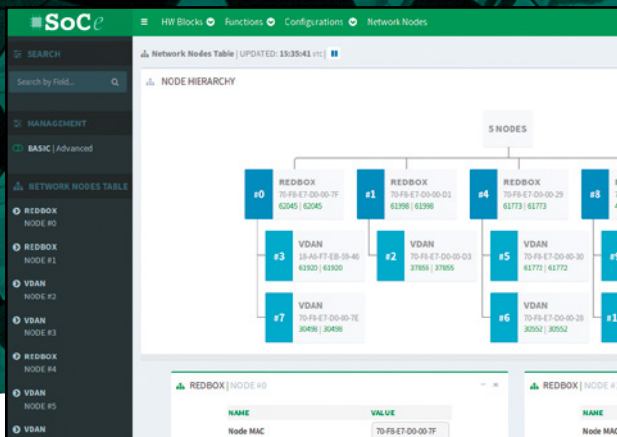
SoCe

HW Blocks Functions Configurations Network Nodes

SEARCH

Search by Field...

MANAGEMENT

BASIC | Advanced

NETWORK NODES TABLE

REDBOX
NODE #0

REDBOX
NODE #1

VDAN
NODE #2

VDAN
NODE #3

REDBOX
NODE #4

VDAN
NODE #5

VDAN

Network Nodes Table | UPDATED: 15:35:41 UTC

NODE HIERARCHY

5 NODES

#0 REDBOX
70-F8-E7-D0-00-7F
62045 | 62045

#1 REDBOX
70-F8-E7-D0-00-D1
61998 | 61998

#4 REDBOX
70-F8-E7-D0-00-29
61773 | 61773

#8

#3 VDAN
18-A5-F7-EB-59-46
61920 | 61920

#2 VDAN
70-F8-E7-D0-03-D3
37655 | 37655

#5 VDAN
70-F8-E7-D0-00-30
61772 | 61772

#7 VDAN
70-F8-E7-D0-00-7E
30498 | 30498

#6 VDAN
70-F8-E7-D0-00-28
30552 | 30552

REDBOX | NODE #0

| NAME | VALUE |
|---|---|
| Node MAC | 70-F8-E7-D0-00-7F |

REDBOX | NODE #

NAME
Node MAC